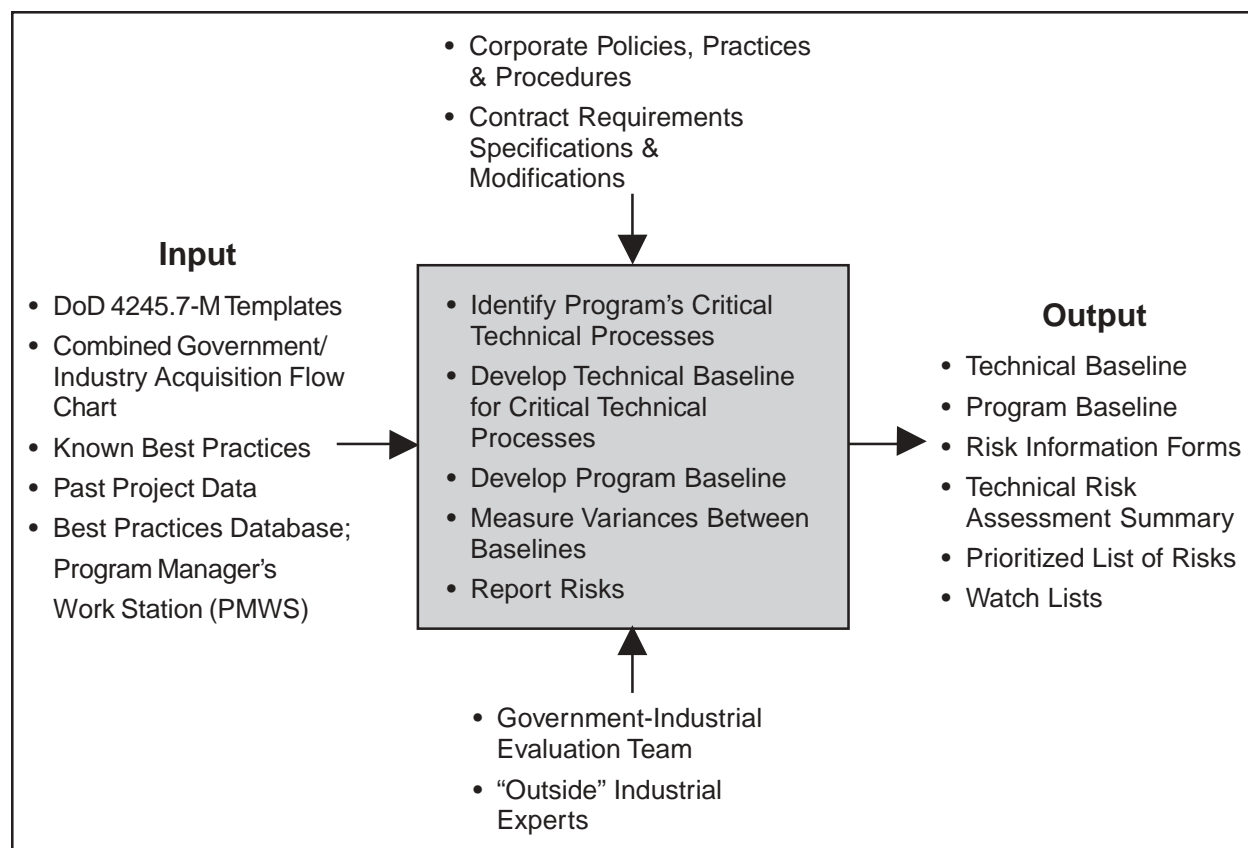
• Corporate Policies, Practices & Procedures
• Contract Requirements Specifications & Modifications

Input

• DoD 4245.7-M Templates
• Combined Government/ Industry Acquisition Flow Chart
• Known Best Practices
• Past Project Data
• Best Practices Database; Program Manager's Work Station (PMWS)

• Identify Program's Critical Technical Processes
• Develop Technical Baseline for Critical Technical Processes
• Develop Program Baseline
• Measure Variances Between Baselines
• Report Risks

Output

• Technical Baseline
• Program Baseline
• Risk Information Forms
• Technical Risk Assessment Summary
• Prioritized List of Risks
• Watch Lists

• Government-Industrial Evaluation Team
• "Outside" Industrial Experts